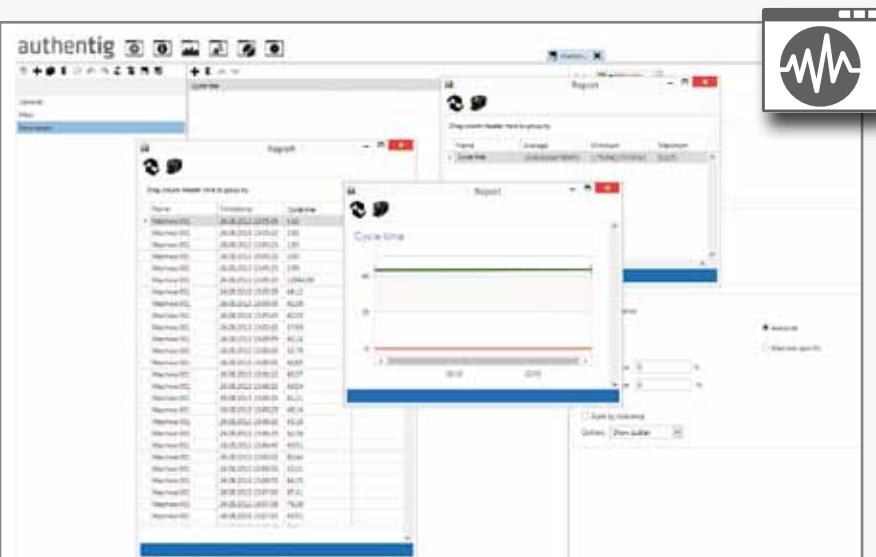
authentig

Report

Drag column header here to group by

| Name | Average | Minimum | Maximum |
|---|---|---|---|
| Cycle time | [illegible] | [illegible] | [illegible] |

Report

Drag column header here to group by

| Name | Timestamp | Cycle time |
|---|---|---|
| Machine 01 | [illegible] | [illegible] |

Report

Cycle time

Rank by Variance

Options: Show outlier